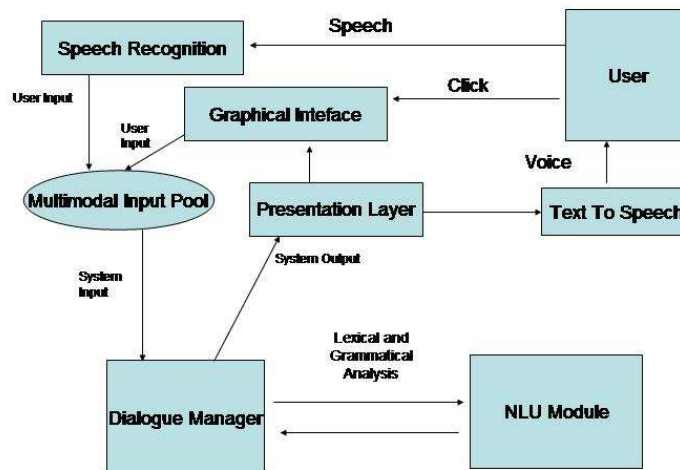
Speech

Speech Recognition

User

User Input

Click

User Input

Graphical Inteface

Voice

Multimodal Input Pool

Presentation Layer

Text To Speech

System Input

System Output

Lexical and Grammatical Analysis

Dialogue Manager

NLU Module